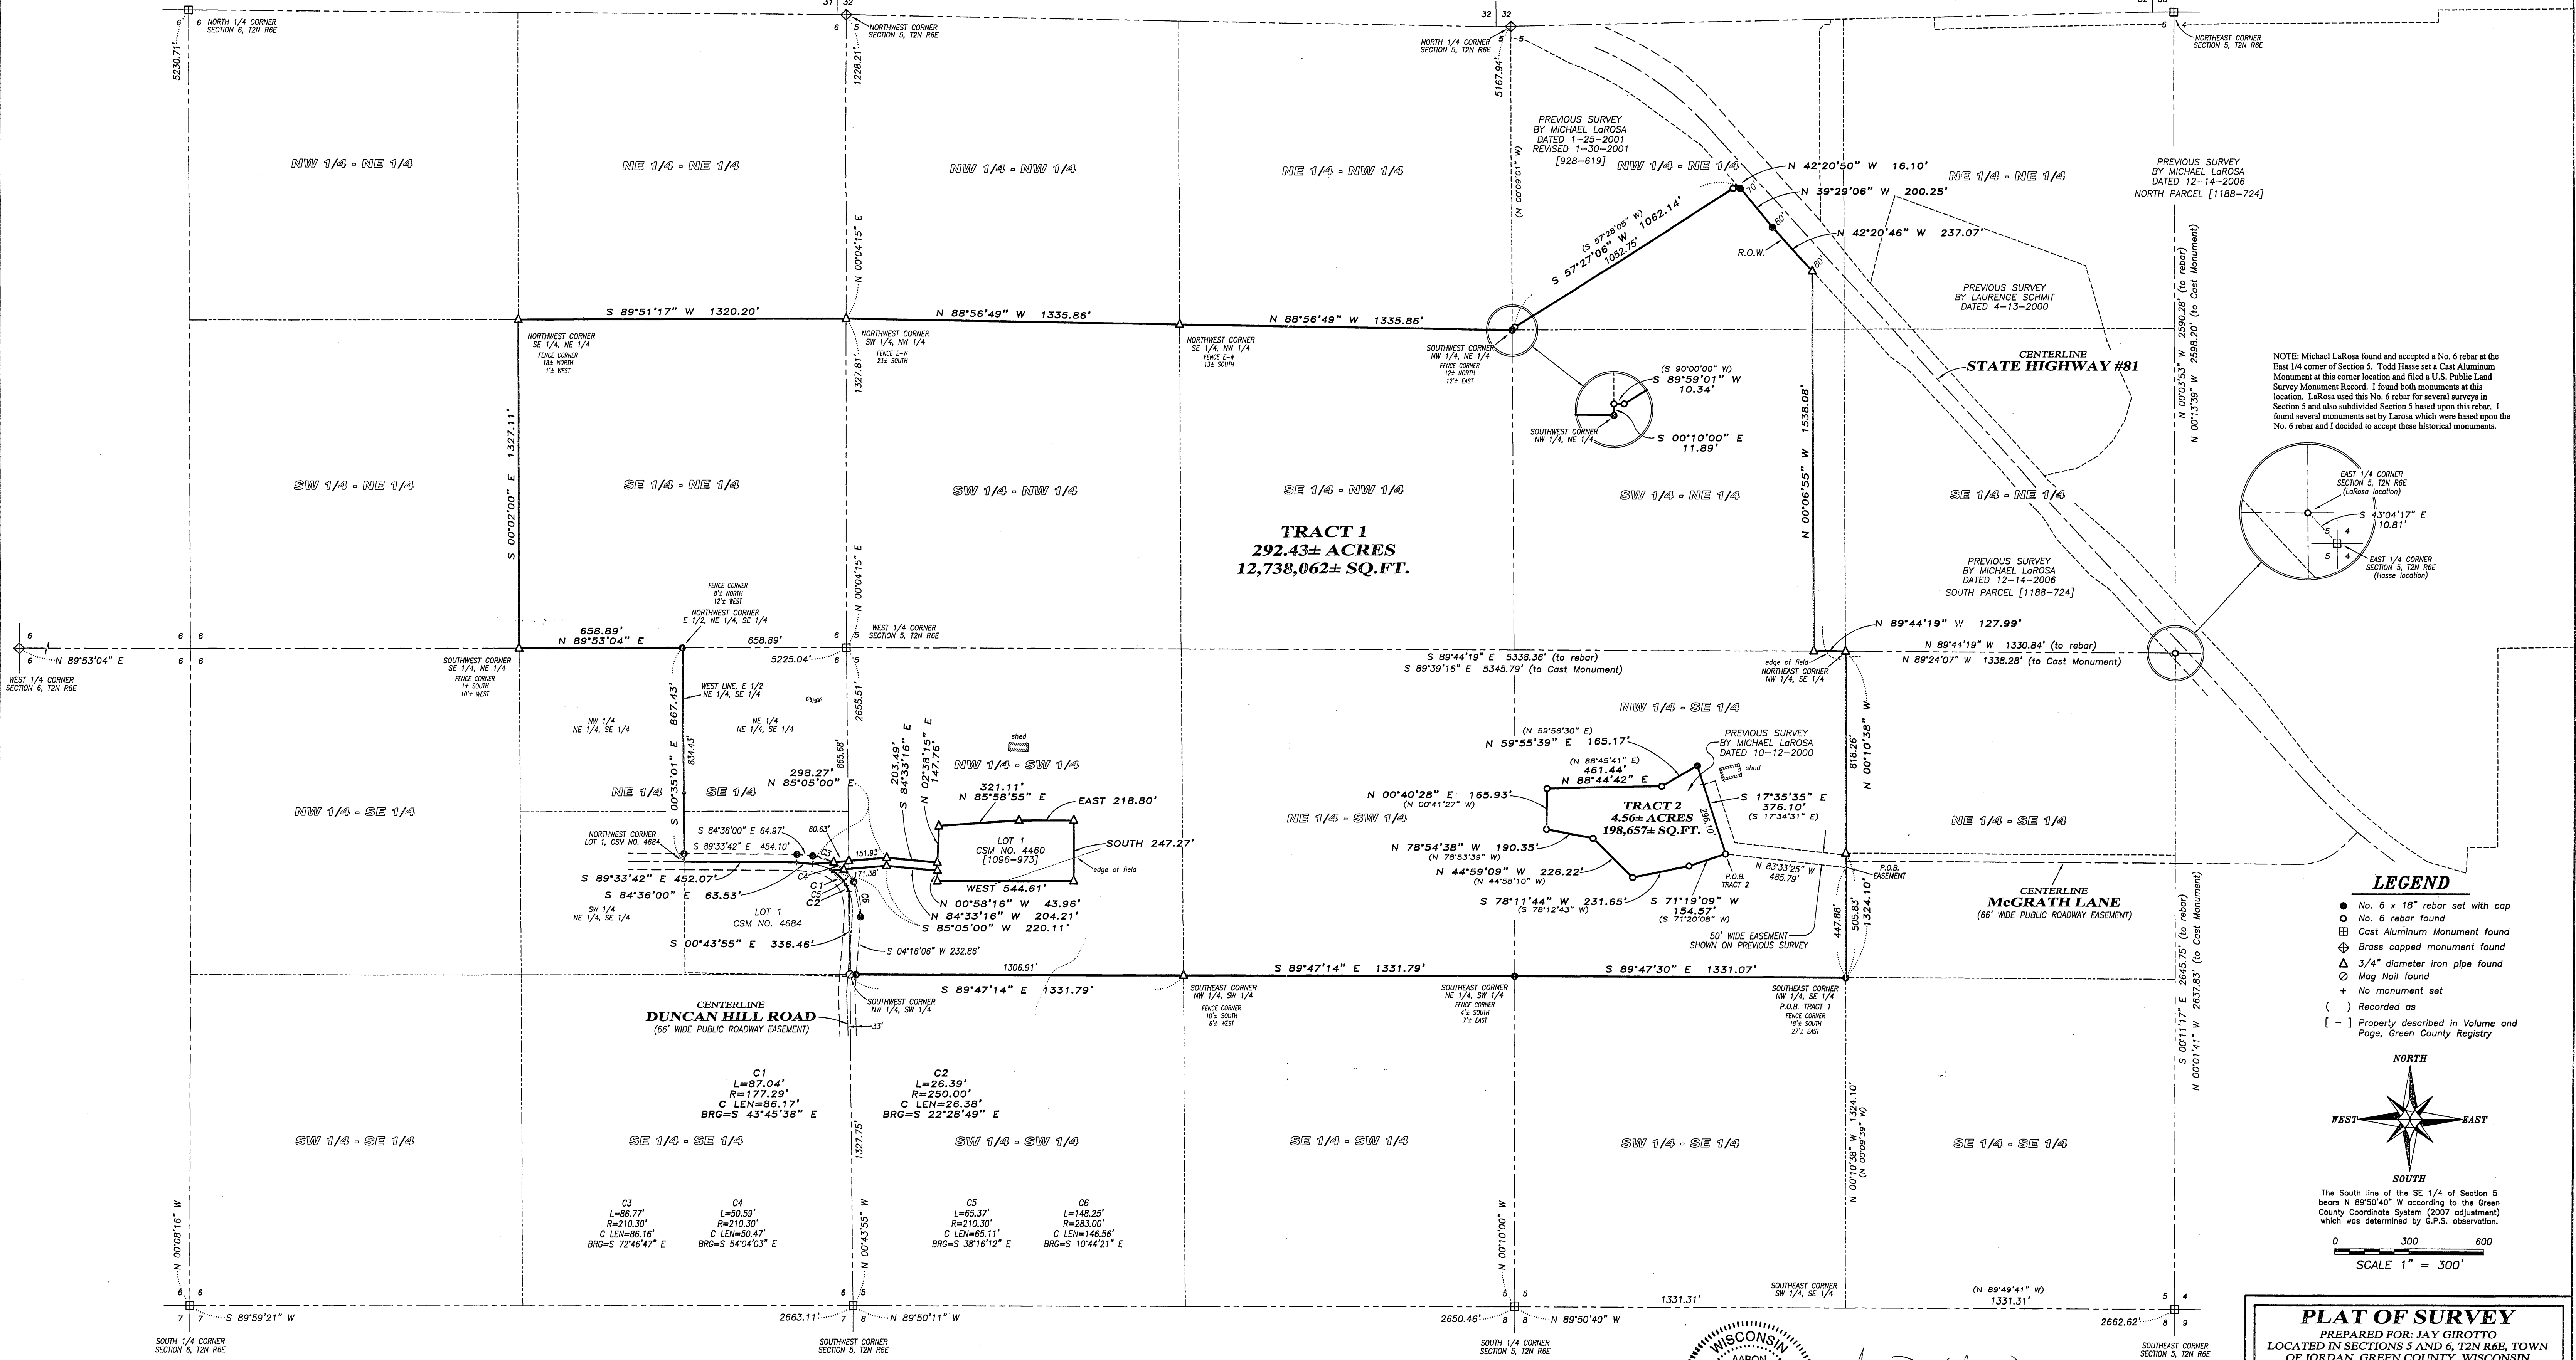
NORTH 1/4 CORNER SECTION 6, T2N R6E

NORTHWEST CORNER SECTION 5, T2N R6E

NORTH 1/4 CORNER SECTION 5, T2N R6E

NORTHEAST CORNER SECTION 5, T2N R6E

5230.71'

1228.21'

5167.94'

N 00°09'01" W

NW 1/4 - NE 1/4

NE 1/4 - NE 1/4

NW 1/4 - NW 1/4

NE 1/4 - NW 1/4

NW 1/4 - NE 1/4

NE 1/4 - NE 1/4

PREVIOUS SURVEY BY MICHAEL LaROSA DATED 1-25-2001 REVISED 1-30-2001 [928-619]

PREVIOUS SURVEY BY MICHAEL LaROSA DATED 12-14-2006 NORTH PARCEL [1188-724]

N 42°20'50" W 16.10'

N 39°29'06" W 200.25'

N 42°20'46" W 237.07'

(S 57°28'05" W) S 57°27'06" W 1062.14' 1052.75'

R.O.W.

N 00°04'15" E

S 89°51'17" W 1320.20'

N 88°56'49" W 1335.86'

N 88°56'49" W 1335.86'

PREVIOUS SURVEY BY LAURENCE SCHMIT DATED 4-13-2000

NORTHWEST CORNER SE 1/4, NE 1/4 FENCE CORNER 18± NORTH 1'± WEST

NORTHWEST CORNER SW 1/4, NW 1/4 FENCE E-W 23± SOUTH

NORTHWEST CORNER SE 1/4, NW 1/4 FENCE E-W 13± SOUTH

SOUTHWEST CORNER NW 1/4, NE 1/4 FENCE CORNER 12± NORTH 12'± EAST

(S 90°00'00" W) S 89°59'01" W 10.34'

SOUTHWEST CORNER NW 1/4, NE 1/4

S 00°10'00" E 11.89'

CENTERLINE STATE HIGHWAY #81

N 00°03'53" W 2590.28' (to rebar)
N 00°13'39" W 2598.20' (to Cast Monument)

NOTE: Michael LaRosa found and accepted a No. 6 rebar at the East 1/4 corner of Section 5. Todd Hasse set a Cast Aluminum Monument at this corner location and filed a U.S. Public Land Survey Monument Record. I found both monuments at this location. LaRosa used this No. 6 rebar for several surveys in Section 5 and also subdivided Section 5 based upon this rebar. I found several monuments set by Larosa which were based upon the No. 6 rebar and I decided to accept these historical monuments.

1327.11'
S 00°02'00" E

1327.81'

1538.08'
N 00°06'55" W

SW 1/4 - NE 1/4

SE 1/4 - NE 1/4

SW 1/4 - NW 1/4

SE 1/4 - NW 1/4

SW 1/4 - NE 1/4

SE 1/4 - NE 1/4

TRACT 1
292.43± ACRES
12,738,062± SQ.FT.

EAST 1/4 CORNER SECTION 5, T2N R6E (LaRosa location)

S 43°04'17" E 10.81'

EAST 1/4 CORNER SECTION 5, T2N R6E (Hasse location)

PREVIOUS SURVEY BY MICHAEL LaROSA DATED 12-14-2006 SOUTH PARCEL [1188-724]

FENCE CORNER 8'± NORTH 12'± WEST
NORTHWEST CORNER E 1/2, NE 1/4, SE 1/4

WEST 1/4 CORNER SECTION 5, T2N R6E

N 00°04'15" E

N 89°44'19" W 127.99'

N 89°44'19" W 1330.84' (to rebar)
N 89°24'07" W 1338.28' (to Cast Monument)

658.89'
N 89°53'04" E
658.89'

N 89°53'04" E

WEST 1/4 CORNER SECTION 6, T2N R6E

SOUTHWEST CORNER SE 1/4, NE 1/4 FENCE CORNER 1± SOUTH 10'± WEST

5225.04'

S 89°44'19" E 5338.36' (to rebar)
S 89°39'16" E 5345.79' (to Cast Monument)

edge of field
NORTHEAST CORNER NW 1/4, SE 1/4

867.43'
834.43'
S 00°35'01" E

WEST LINE, E 1/2 NE 1/4, SE 1/4

NW 1/4 NE 1/4, SE 1/4

NE 1/4 NE 1/4, SE 1/4

2655.51'

NW 1/4 - SE 1/4

(N 59°56'30" E)
N 59°55'39" E 165.17'

PREVIOUS SURVEY BY MICHAEL LaROSA DATED 10-12-2000

shed

(N 88°45'41" E) 461.44'
N 88°44'42" E

818.26'
N 00°10'38" W

865.68'

298.27'
N 85°05'00" E

203.49'
S 84°33'16" E

147.76'
N 02°38'15" E

NW 1/4 - SW 1/4

321.11'
N 85°58'55" E

EAST 218.80'

NE 1/4

SE 1/4

NW 1/4 - SE 1/4

N 00°40'28" E 165.93'
(N 00°41'27" W)

TRACT 2
4.56± ACRES
198,657± SQ.FT.

296.10'

S 17°35'35" E 376.10'
(S 17°34'31" E)

NE 1/4 - SW 1/4

NE 1/4 - SE 1/4

NORTHWEST CORNER LOT 1, CSM NO. 4684

S 84°36'00" E 64.97'
60.63'
S 89°33'42" E 454.10'

LOT 1 CSM NO. 4460 [1096-973]

SOUTH 247.27'

edge of field

N 78°54'38" W 190.35'
(N 78°53'39" W)

N 83°33'25" W 485.79'

P.O.B. EASEMENT

S 89°33'42" E 452.07'

151.93'

S 84°36'00" E 63.53'

C3 C4 C1 C5 C2

171.38'

WEST 544.61'

N 44°59'09" W 226.22'
(N 44°58'10" W)

P.O.B. TRACT 2

CENTERLINE McGRATH LANE (66' WIDE PUBLIC ROADWAY EASEMENT)

SW 1/4 NE 1/4, SE 1/4

LOT 1 CSM NO. 4684

N 00°58'16" W 43.96'
N 84°33'16" W 204.21'
S 85°05'00" W 220.11'

S 78°11'44" W 231.65'
(S 78°12'43" W)

S 71°19'09" W 154.57'
(S 71°20'08" W)

50' WIDE EASEMENT SHOWN ON PREVIOUS SURVEY

447.88'
505.83'
1324.10'

S 00°43'55" E 336.46'

50'

S 04°16'06" W 232.86'

1306.91'

S 89°47'14" E 1331.79'

S 89°47'30" E 1331.07'

S 89°47'14" E 1331.79'

CENTERLINE DUNCAN HILL ROAD (66' WIDE PUBLIC ROADWAY EASEMENT)

SOUTHWEST CORNER NW 1/4, SW 1/4

33'

SOUTHEAST CORNER NW 1/4, SW 1/4 FENCE CORNER 10'± SOUTH 6'± WEST

SOUTHEAST CORNER NE 1/4, SW 1/4 FENCE CORNER 4'± SOUTH 7'± EAST

SOUTHEAST CORNER NW 1/4, SE 1/4 P.O.B. TRACT 1 FENCE CORNER 18'± SOUTH 27'± EAST

S 00°11'17" E 2645.75' (to rebar)
N 00°01'41" W 2637.83' (to Cast Monument)

LEGEND
● No. 6 x 18" rebar set with cap
○ No. 6 rebar found
⊞ Cast Aluminum Monument found
⊕ Brass capped monument found
△ 3/4" diameter iron pipe found
⊘ Mag Nail found
+ No monument set
( ) Recorded as
[ - ] Property described in Volume and Page, Green County Registry

C1
L=87.04'
R=177.29'
C LEN=86.17'
BRG=S 43°45'38" E

C2
L=26.39'
R=250.00'
C LEN=26.38'
BRG=S 22°28'49" E

SW 1/4 - SE 1/4

SE 1/4 - SE 1/4

1327.75'

SW 1/4 - SW 1/4

SE 1/4 - SW 1/4

SW 1/4 - SE 1/4

SE 1/4 - SE 1/4

N 00°10'38" W 1324.10'
(N 00°09'39" W)

NORTH
WEST
EAST
SOUTH

The South line of the SE 1/4 of Section 5 bears N 89°50'40" W according to the Green County Coordinate System (2007 adjustment) which was determined by G.P.S. observation.

C3
L=86.77'
R=210.30'
C LEN=86.16'
BRG=S 72°46'47" E

C4
L=50.59'
R=210.30'
C LEN=50.47'
BRG=S 54°04'03" E

C5
L=65.37'
R=210.30'
C LEN=65.11'
BRG=S 38°16'12" E

C6
L=148.25'
R=283.00'
C LEN=146.56'
BRG=S 10°44'21" E

N 00°08'16" W

S 00°43'55" E

N 00°10'00" E

0 300 600
SCALE 1" = 300'

SOUTHEAST CORNER SW 1/4, SE 1/4

(N 89°49'41" W)
1331.31'

1331.31'

S 89°59'21" W

2663.11'

N 89°50'11" W

2650.46'

N 89°50'40" W

2662.62'

SOUTH 1/4 CORNER SECTION 6, T2N R6E

SOUTHWEST CORNER SECTION 5, T2N R6E

SOUTH 1/4 CORNER SECTION 5, T2N R6E

SOUTHEAST CORNER SECTION 5, T2N R6E

WISCONSIN
AARON

PLAT OF SURVEY
PREPARED FOR: JAY GIROTTO
LOCATED IN SECTIONS 5 AND 6, T2N R6E, TOWN OF JORDAN, GREEN COUNTY, WISCONSIN